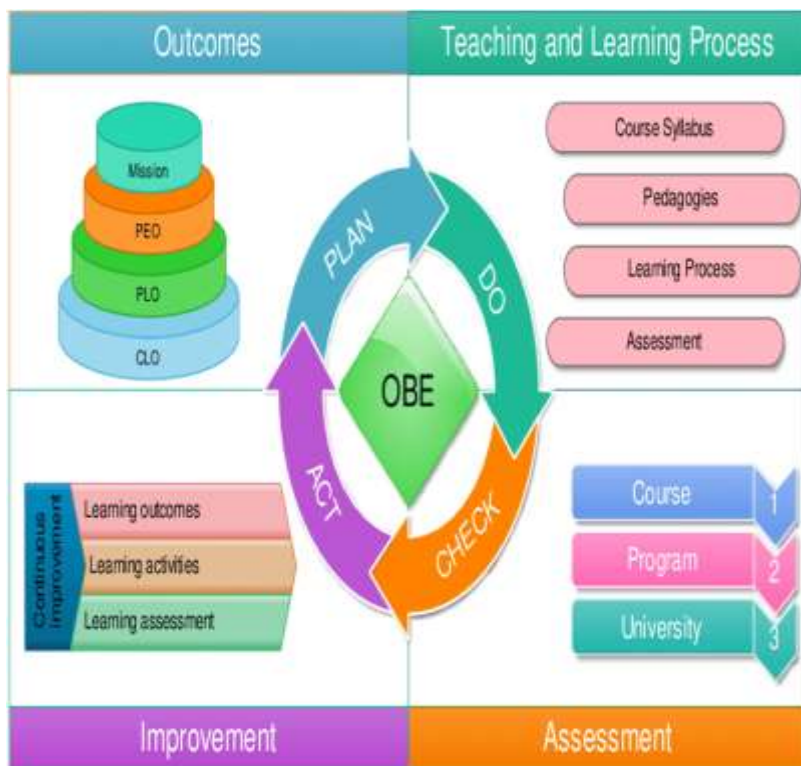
Outcomes

Teaching and Learning Process

Mission

PEO

PLO

CLO

PLAN

DO

CHECK

ACT

OBE

Course Syllabus

Pedagogies

Learning Process

Assessment

Continuous Improvement

Learning outcomes

Learning activities

Learning assessment

Course

1

Program

2

University

3

Improvement

Assessment